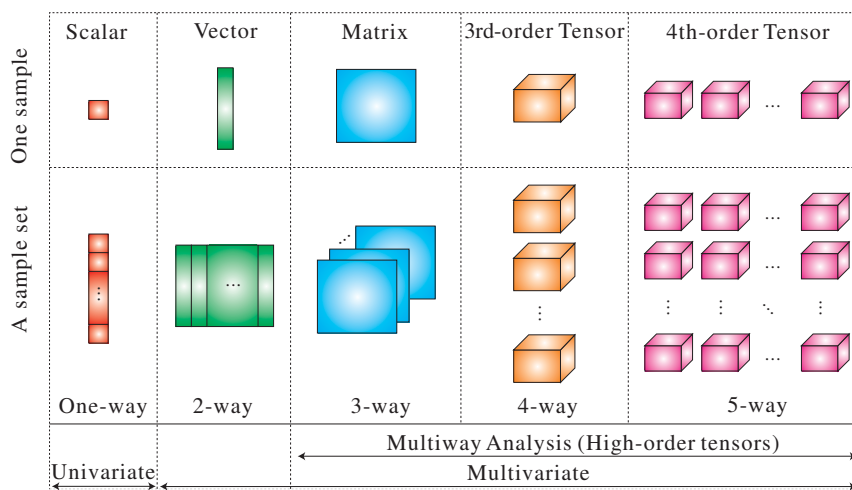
| | Scalar | Vector | Matrix | 3rd-order Tensor | 4th-order Tensor |
|---|---|---|---|---|---|
| One sample | | | | | … |
| A sample set | ⋮ | … | ⋰ | ⋮ | … … ⋮ ⋮ ⋱ ⋮ … |
| | One-way | 2-way | 3-way | 4-way | 5-way |

Multiway Analysis (High-order tensors)

Univariate

Multivariate